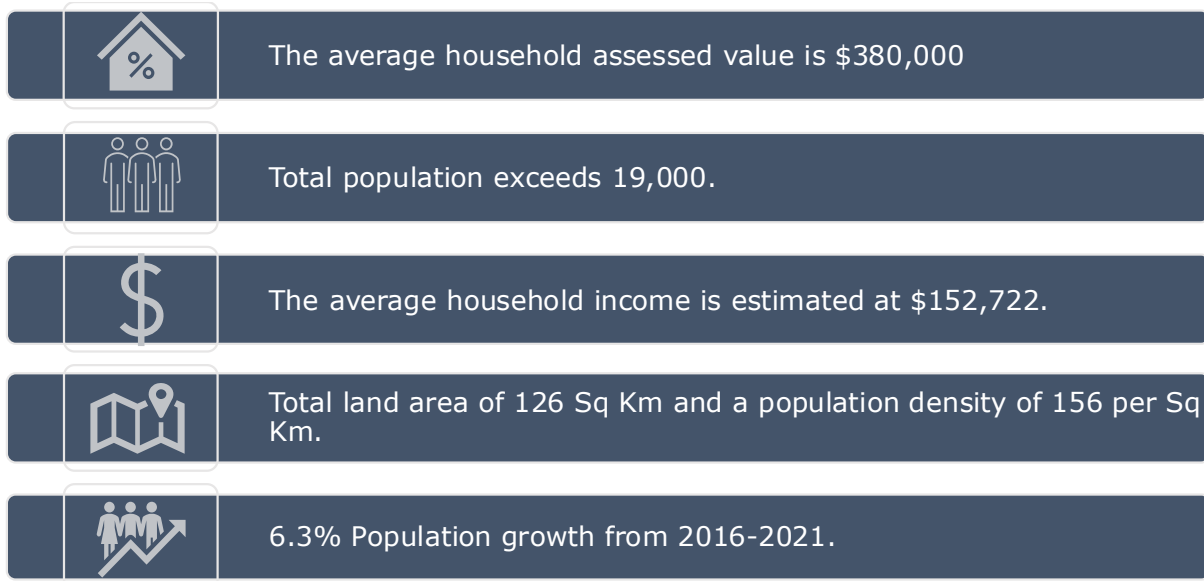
%

The average household assessed value is \$380,000

Total population exceeds 19,000.

\$

The average household income is estimated at \$152,722.

Total land area of 126 Sq Km and a population density of 156 per Sq Km.

6.3% Population growth from 2016-2021.